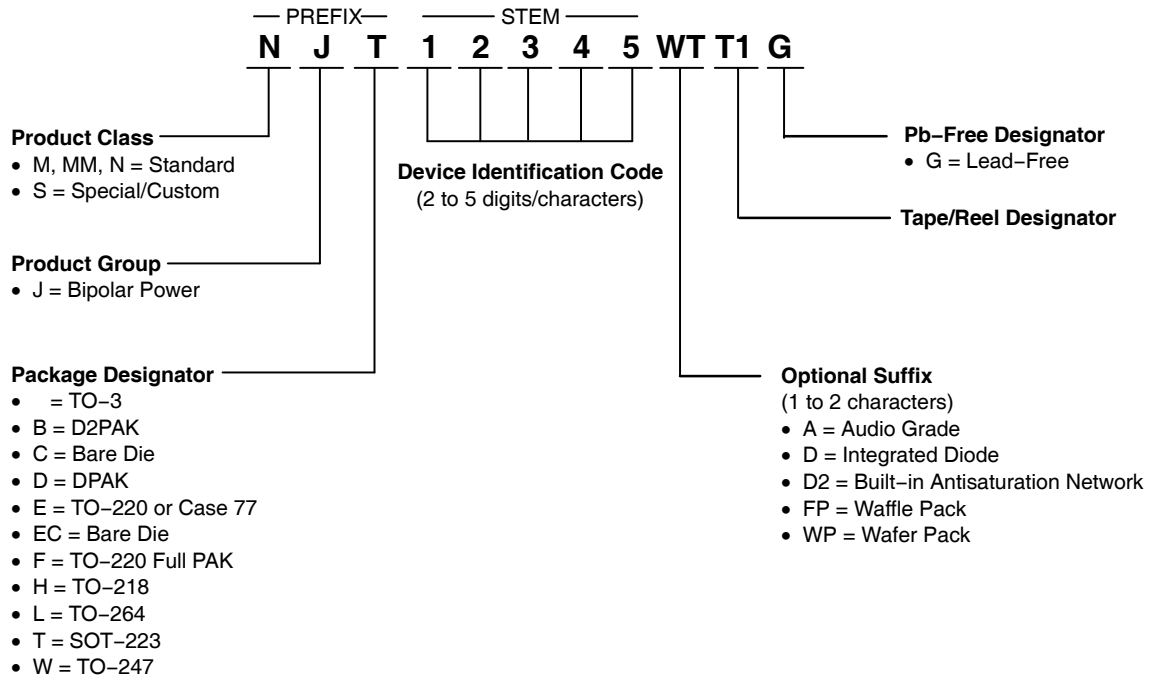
PREFIX STEM

N J T 1 2 3 4 5 WT T1 G

Product Class
• M, MM, N = Standard
• S = Special/Custom

Product Group
• J = Bipolar Power

Package Designator
• = TO−3
• B = D2PAK
• C = Bare Die
• D = DPAK
• E = TO−220 or Case 77
• EC = Bare Die
• F = TO−220 Full PAK
• H = TO−218
• L = TO−264
• T = SOT−223
• W = TO−247

Device Identification Code
(2 to 5 digits/characters)

Pb−Free Designator
• G = Lead−Free

Tape/Reel Designator

Optional Suffix
(1 to 2 characters)
• A = Audio Grade
• D = Integrated Diode
• D2 = Built−in Antisaturation Network
• FP = Waffle Pack
• WP = Wafer Pack